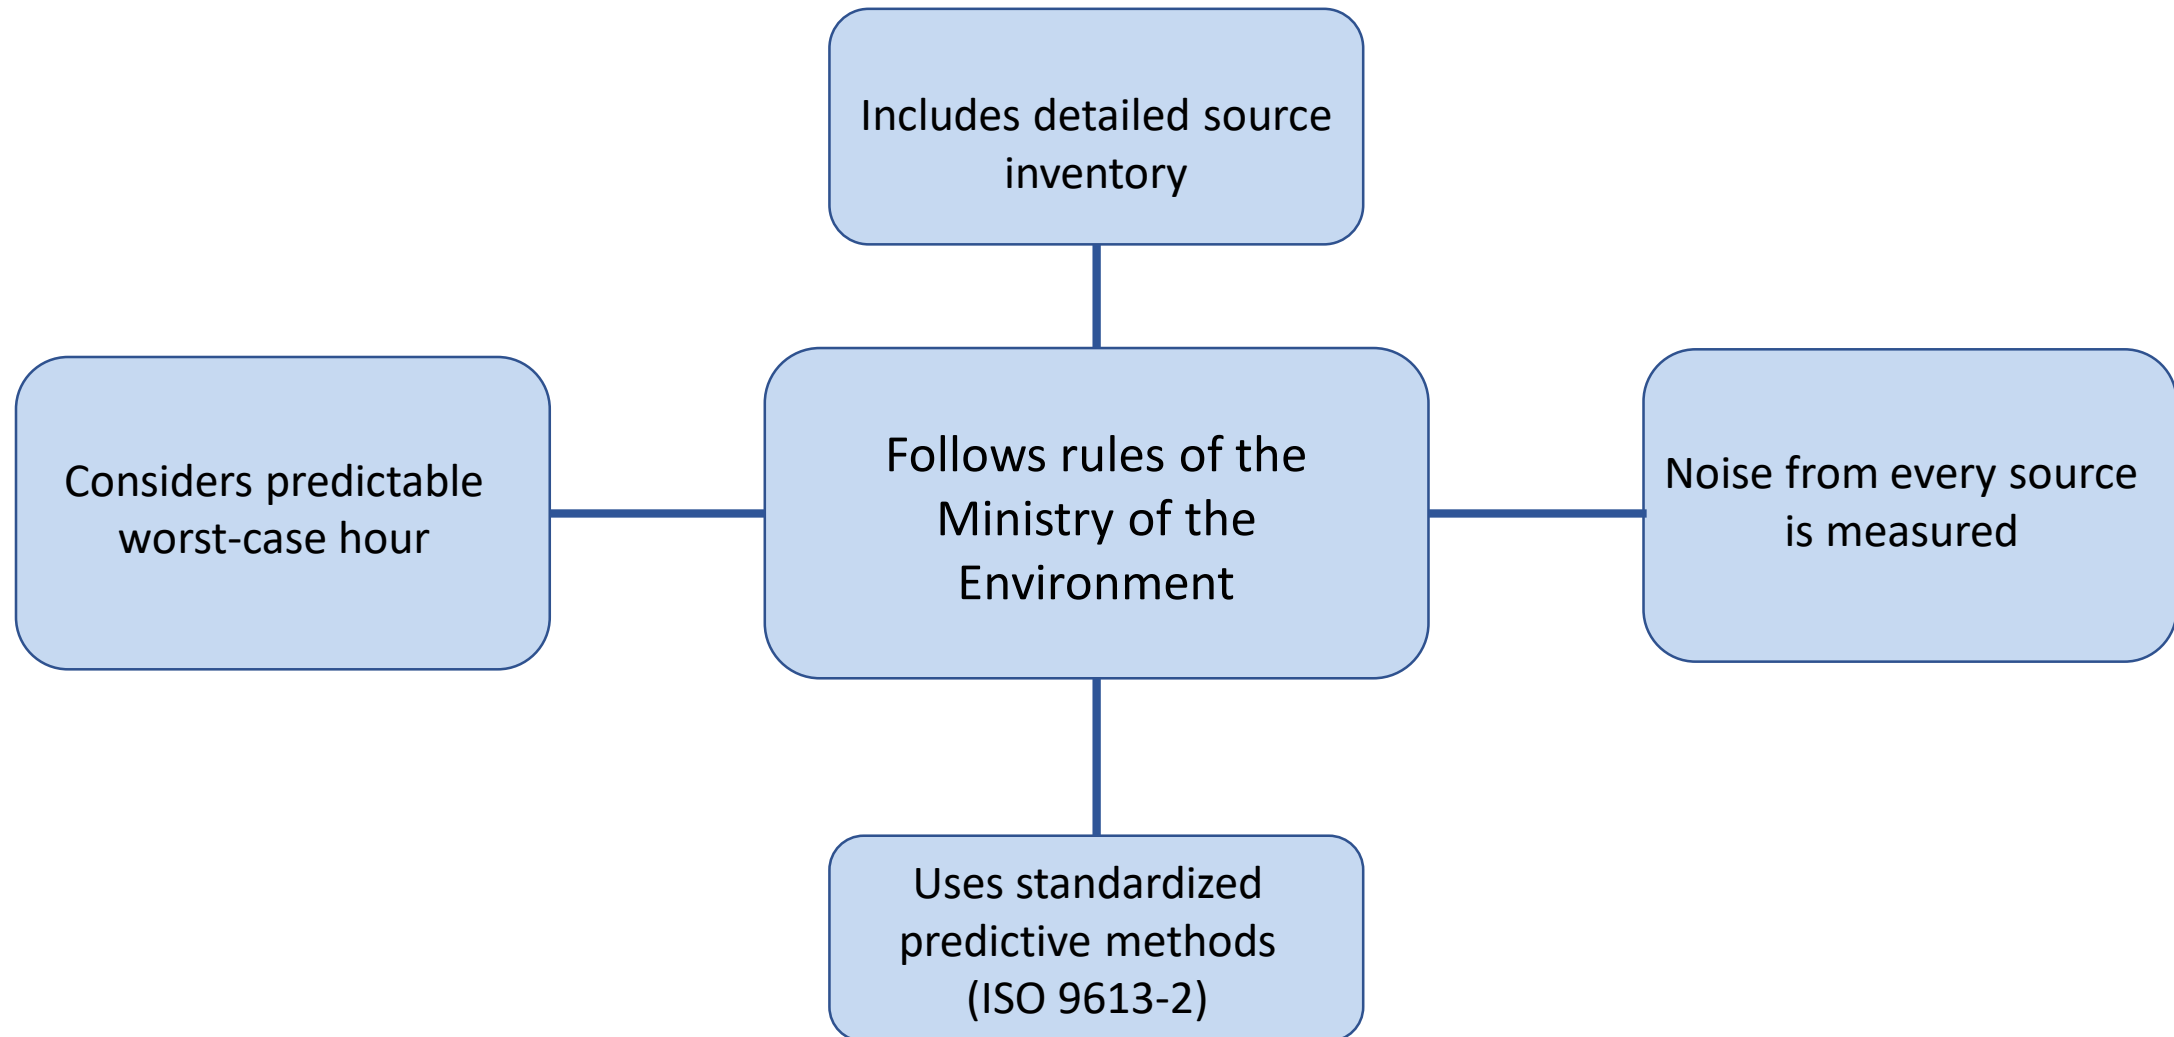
Includes detailed source inventory

Considers predictable worst-case hour

Follows rules of the Ministry of the Environment

Noise from every source is measured

Uses standardized predictive methods (ISO 9613-2)